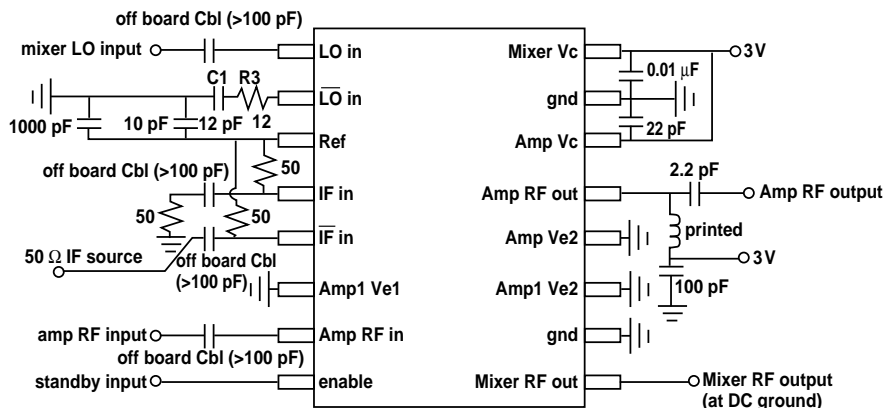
off board Cbl (>100 pF)

mixer LO input

LO in

C1 R3

$\overline{LO}$ in

1000 pF

10 pF

12 pF

12

Ref

off board Cbl (>100 pF)

50

IF in

50

50

$\overline{IF}$ in

50 Ω IF source

off board Cbl (>100 pF)

Amp1 Ve1

amp RF input

Amp RF in

off board Cbl (>100 pF)

standby input

enable

Mixer Vc

3V

0.01 μF

gnd

22 pF

Amp Vc

2.2 pF

Amp RF out

Amp RF output

printed

Amp Ve2

3V

Amp1 Ve2

100 pF

gnd

Mixer RF out

Mixer RF output (at DC ground)